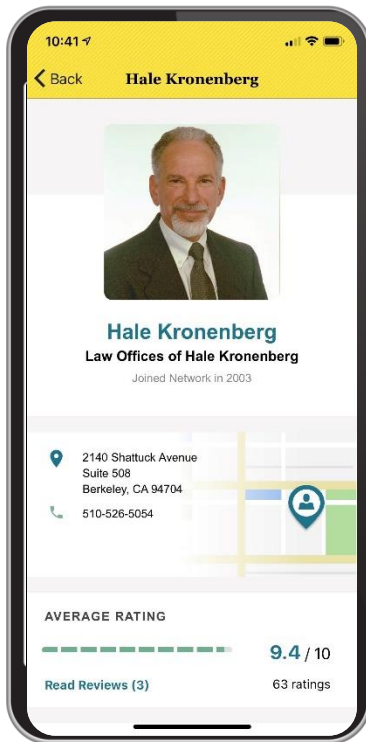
10:41

Back

Hale Kronenberg

Hale Kronenberg

Law Offices of Hale Kronenberg

Joined Network in 2003

2140 Shattuck Avenue
Suite 508
Berkeley, CA 94704

510-526-5054

AVERAGE RATING

9.4 / 10

Read Reviews (3)

63 ratings